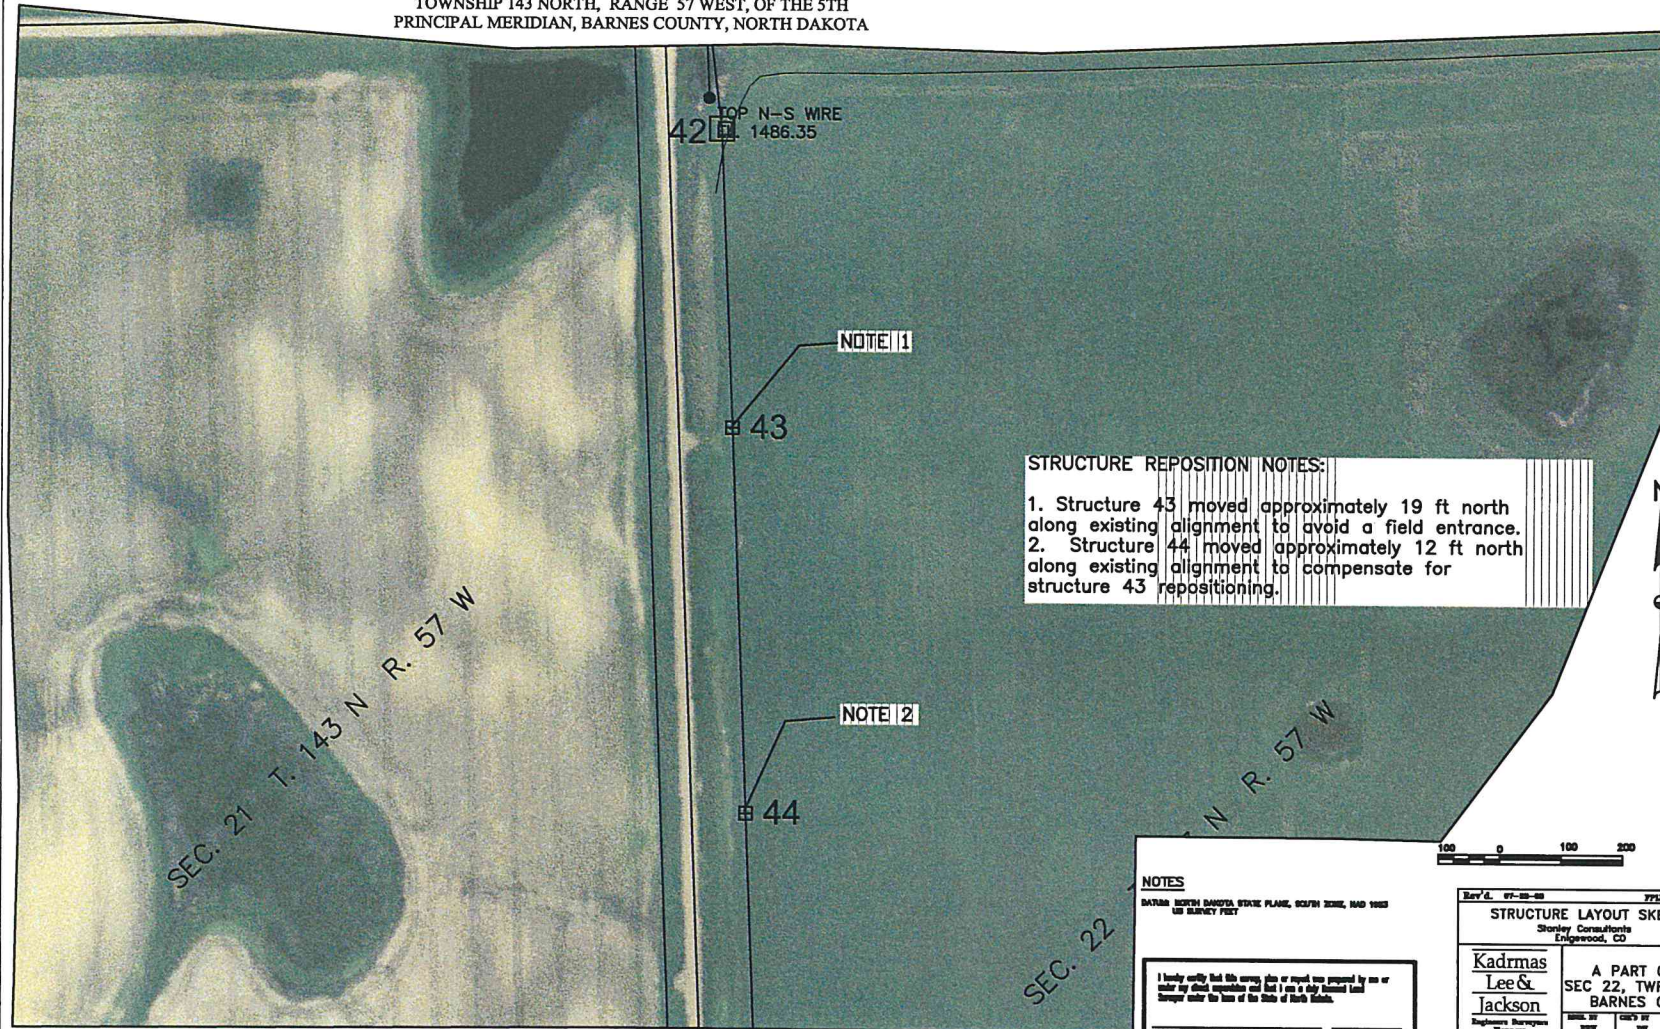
TOWNSHIP 143 NORTH, RANGE 57 WEST, OF THE 5TH
PRINCIPAL MERIDIAN, BARNES COUNTY, NORTH DAKOTA

TOP N-S WIRE
1486.35

42

NOTE 1

43

STRUCTURE REPOSITION NOTES:

1. Structure 43 moved approximately 19 ft north along existing alignment to avoid a field entrance.
2. Structure 44 moved approximately 12 ft north along existing alignment to compensate for structure 43 repositioning.

NOTE 2

44

SEC. 21 T. 143 N R. 57 W

SEC. 22 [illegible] N R. 57 W

NOTES

DATUM: NORTH DAKOTA STATE PLANE, SOUTH ZONE, NAD 1983 US SURVEY FEET

I hereby certify that this survey, plan or report was prepared by me or under my direct supervision and that I am a duly licensed Land Surveyor under the laws of the State of North Dakota.

100 0 100 200

Rev'd. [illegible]

STRUCTURE LAYOUT SKE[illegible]
Stanley Consultants
Englewood, CO

Kadrmas
Lee &
Jackson
Engineers Surveyors

A PART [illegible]
SEC 22, TWP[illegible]
BARNES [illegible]